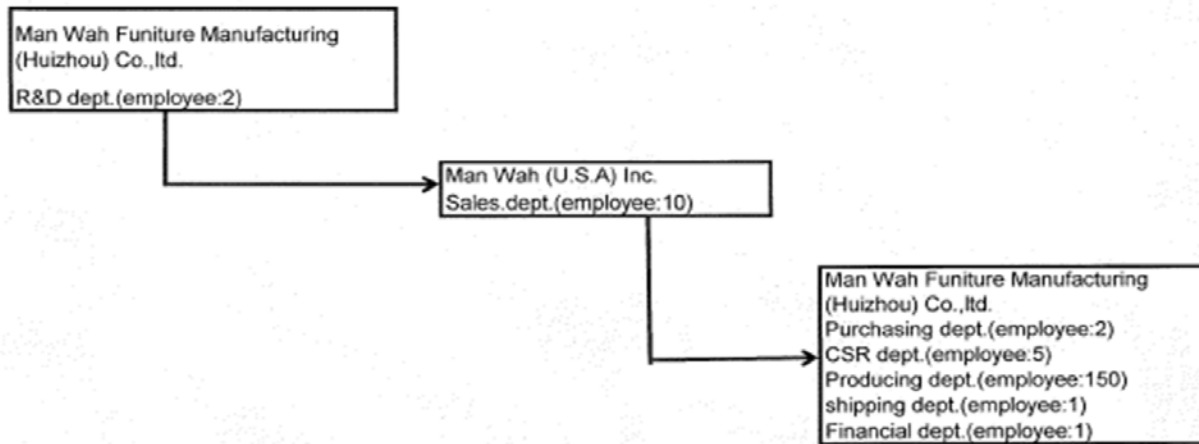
Man Wah Funiture Manufacturing (Huizhou) Co.,ltd.
R&D dept.(employee:2)

Man Wah (U.S.A) Inc.
Sales.dept.(employee:10)

Man Wah Funiture Manufacturing (Huizhou) Co.,ltd.
Purchasing dept.(employee:2)
CSR dept.(employee:5)
Producing dept.(employee:150)
shipping dept.(employee:1)
Financial dept.(employee:1)